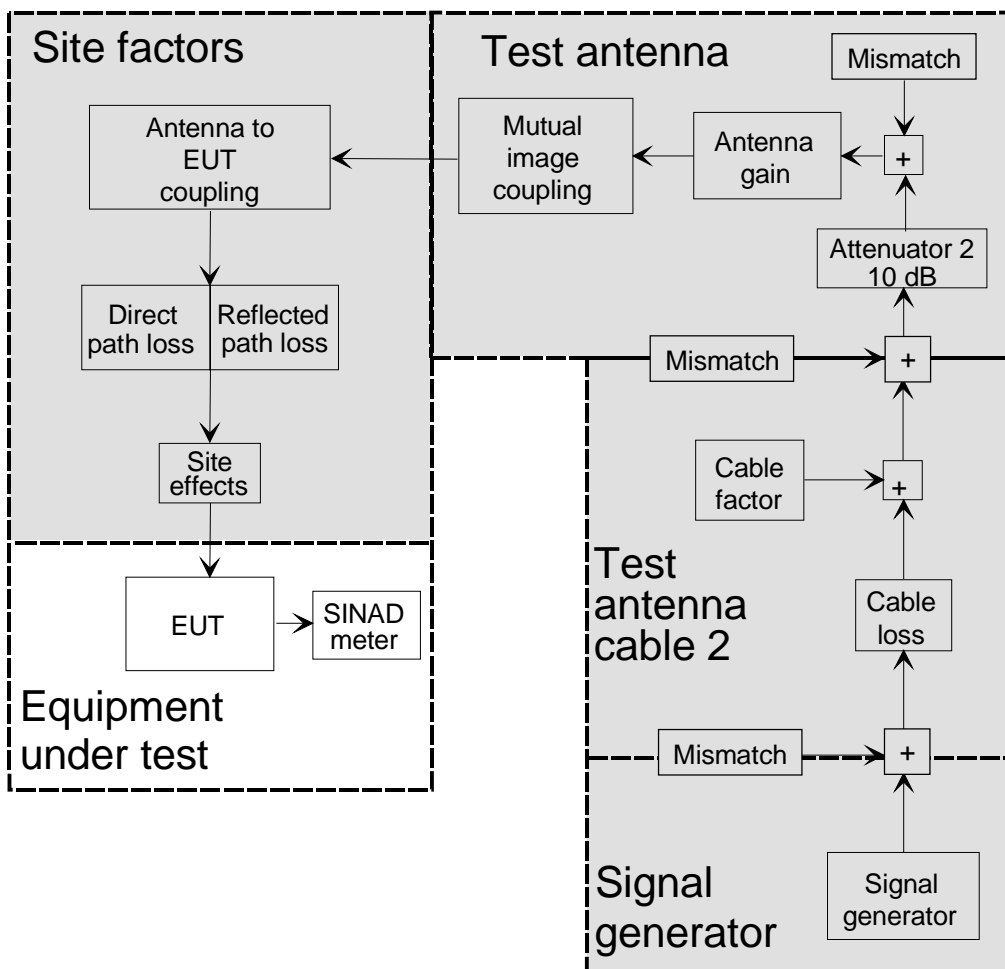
Site factors

Antenna to EUT coupling

Direct path loss

Reflected path loss

Site effects

Test antenna

Mismatch

Mutual image coupling

Antenna gain

+

Attenuator 2 10 dB

Mismatch

+

Cable factor

+

Cable loss

Mismatch

+

Signal generator

EUT

SINAD meter

Equipment under test

Test antenna cable 2

Signal generator